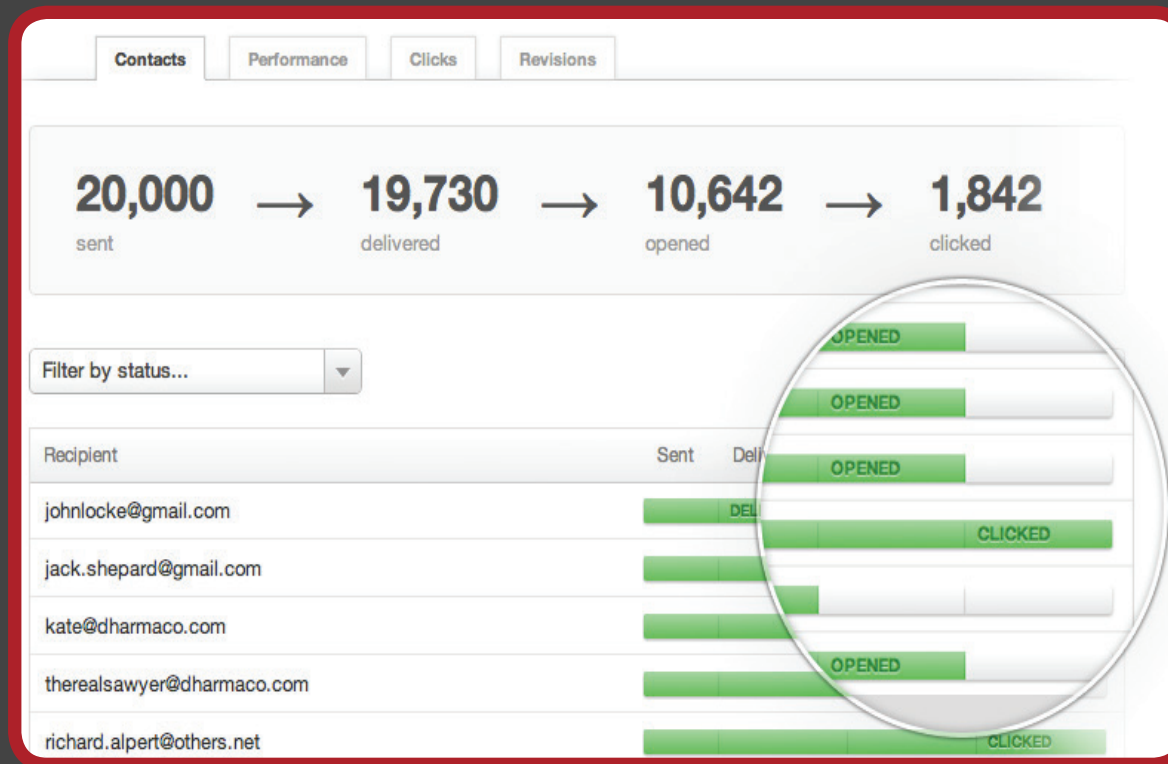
Contacts | Performance | Clicks | Revisions

20,000 sent → 19,730 delivered → 10,642 opened → 1,842 clicked

Filter by status...

| Recipient | Sent | Deli |
|---|---|---|
| johnlocke@gmail.com | | DEL |
| jack.shepard@gmail.com | | |
| kate@dharmaco.com | | |
| therealsawyer@dharmaco.com | | |
| richard.alpert@others.net | | CLICKED |

OPENED
OPENED
OPENED
CLICKED
OPENED